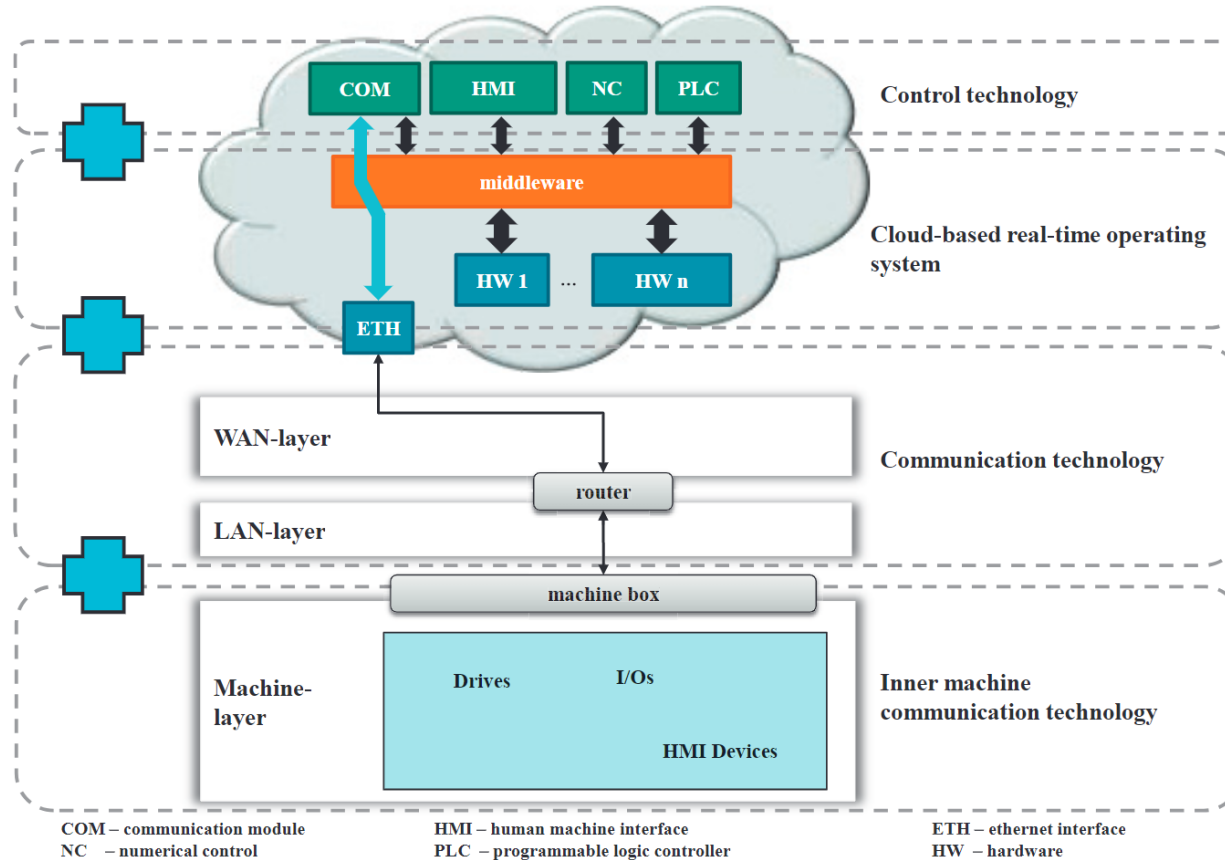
COM HMI NC PLC

Control technology

middleware

Cloud-based real-time operating system

HW 1 ... HW n

ETH

WAN-layer

Communication technology

router

LAN-layer

machine box

Machine-layer

Drives I/Os

HMI Devices

Inner machine communication technology

COM – communication module
NC – numerical control
HMI – human machine interface
PLC – programmable logic controller
ETH – ethernet interface
HW – hardware